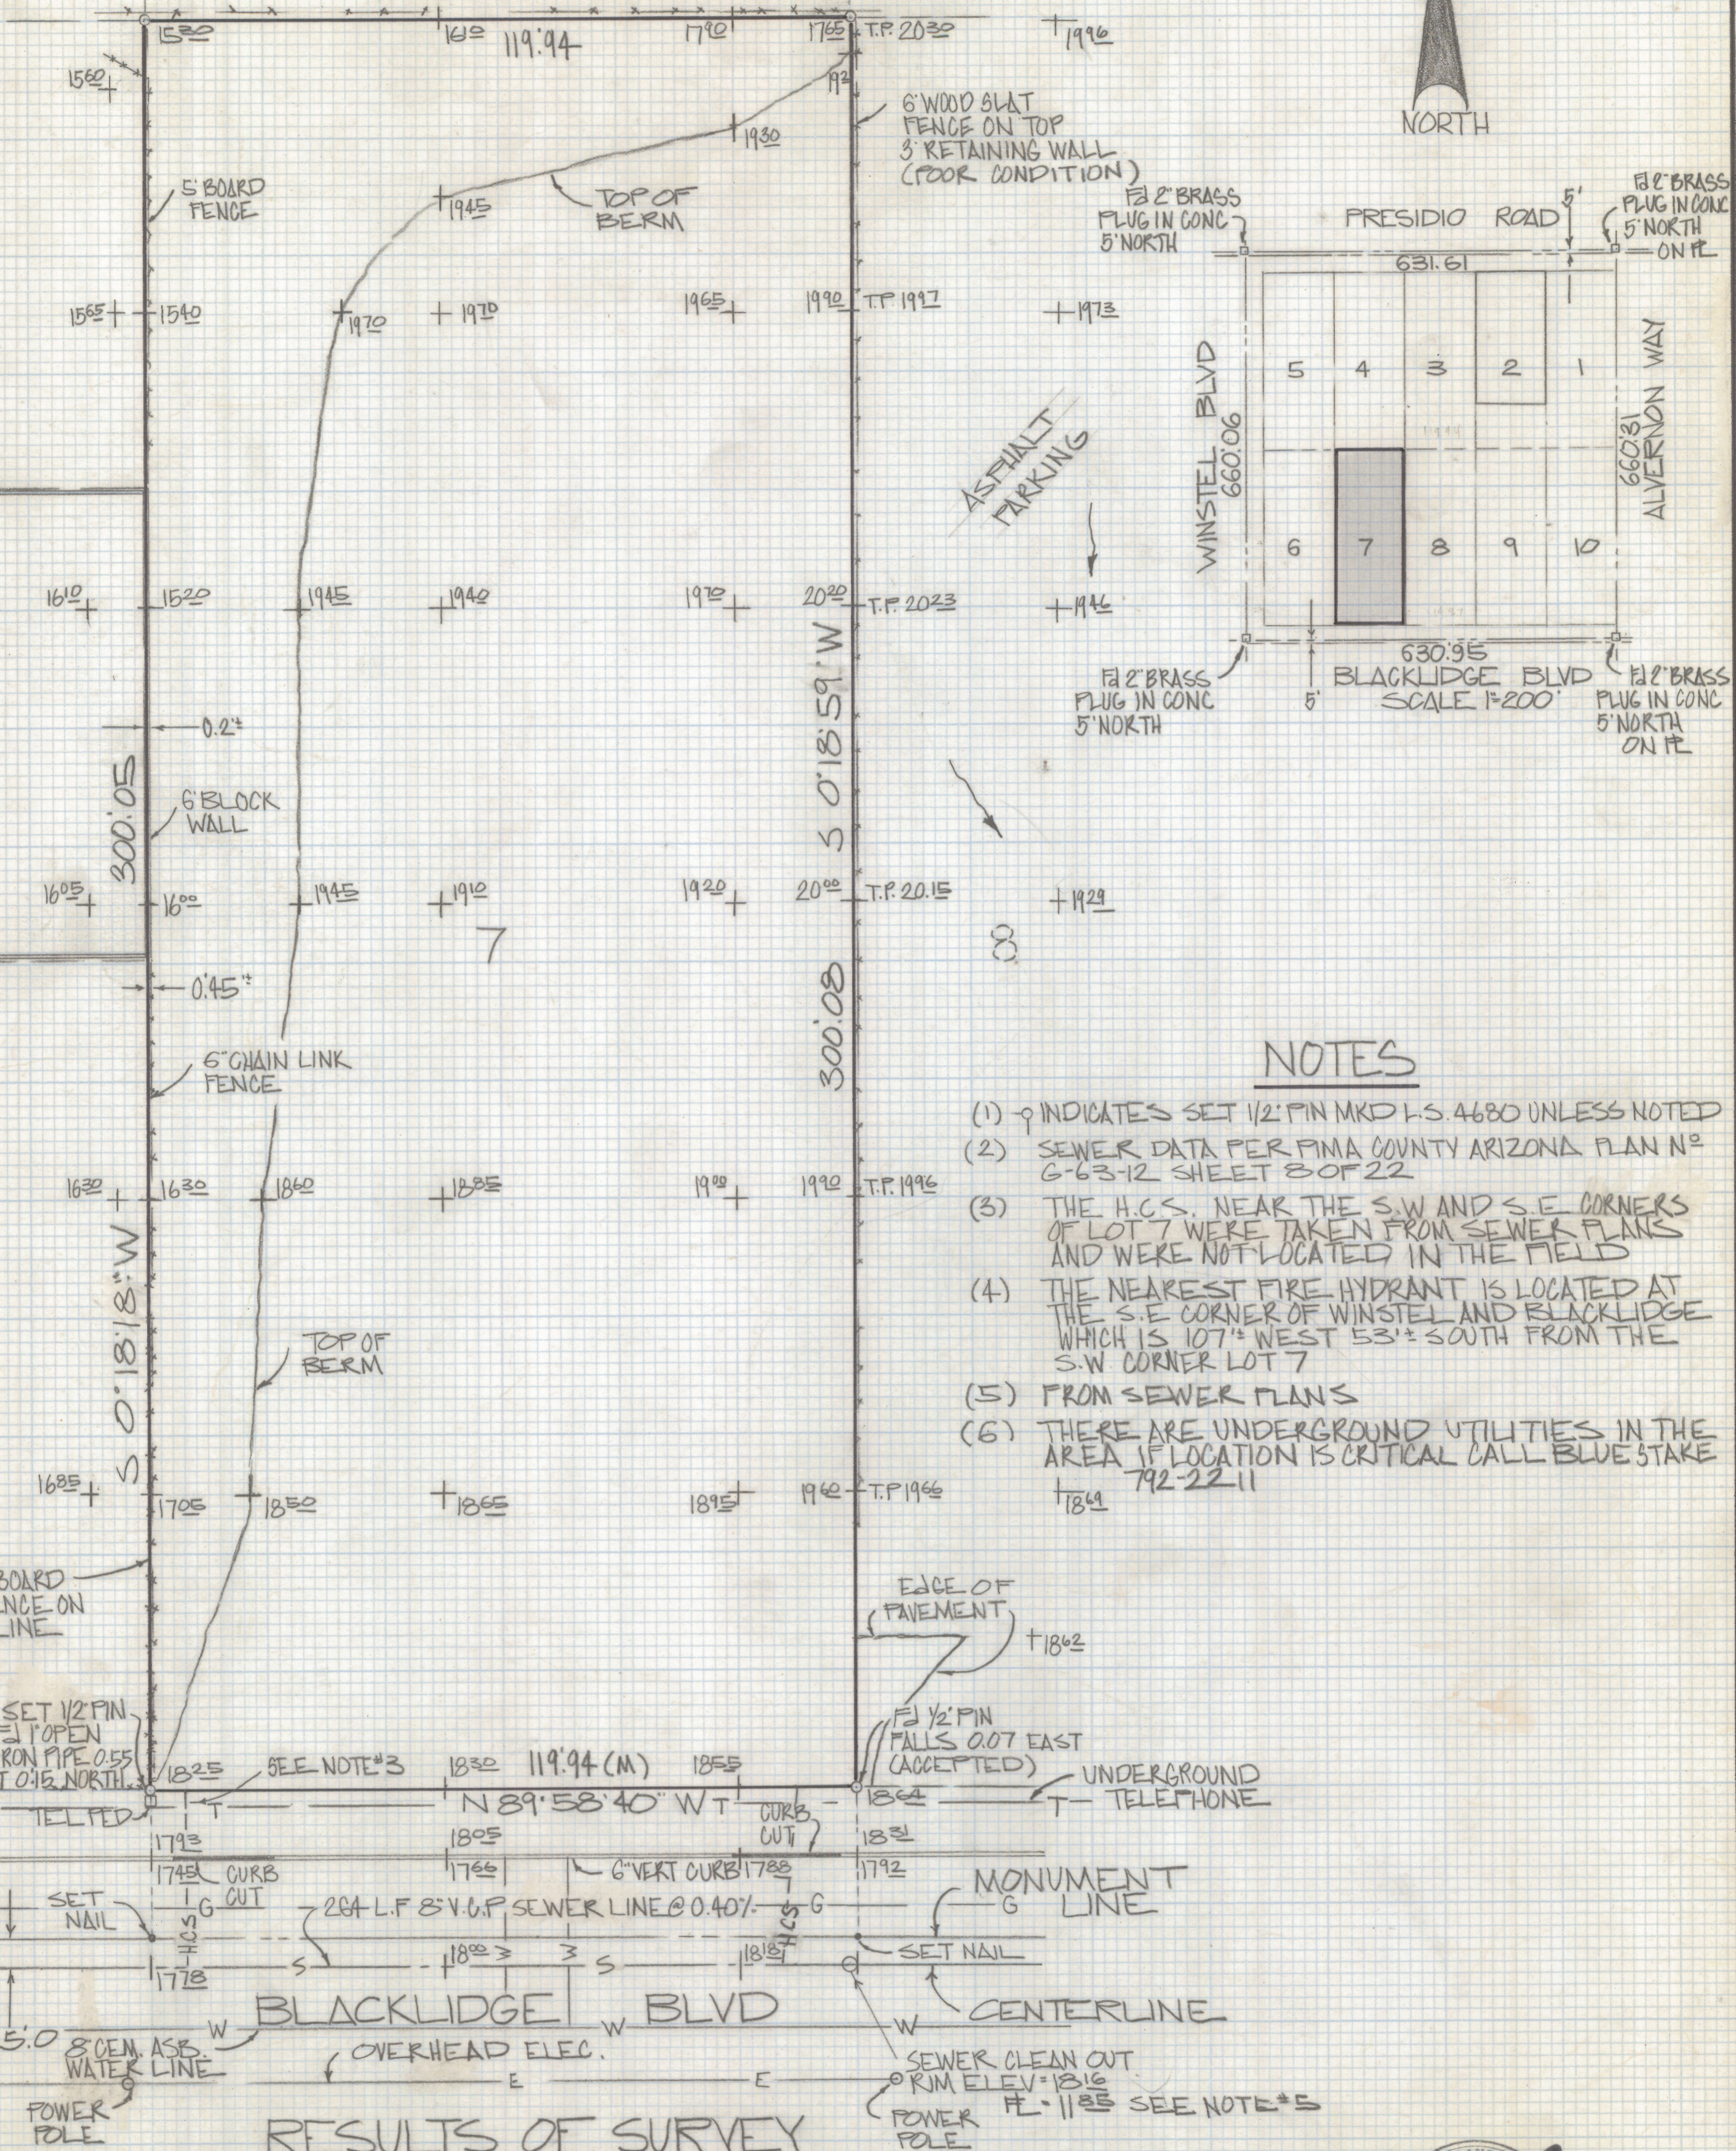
15.30 16.0 119.94 17.90 17.65 T.P. 20.30 19.96

NORTH

15.60

6' WOOD SLAT FENCE ON TOP 3' RETAINING WALL (POOR CONDITION)

19.2 19.30

5' BOARD FENCE

19.45 TOP OF BERM

Fd 2" BRASS PLUG IN CONC 5' NORTH

PRESIDIO ROAD 5'

Fd 2" BRASS PLUG IN CONC 5' NORTH ON ℄

631.61

15.65 15.40 19.70 19.70 19.65 19.90 T.P. 19.97 19.73

5 4 3 2 1

WINSTEL BLVD 660.06

660.31 ALVERNON WAY

ASPHALT PARKING

6 7 8 9 10

16.10 15.20 19.45 19.40 19.70 20.20 T.P. 20.23 19.46

Fd 2" BRASS PLUG IN CONC 5' NORTH

630.95 BLACKLIDGE BLVD SCALE 1"=200'

5'

Fd 2" BRASS PLUG IN CONC 5' NORTH ON ℄

0.2'±

300.05

6' BLOCK WALL

S 0°18'59" W

16.05 16.00 19.45 19.10 19.20 20.00 T.P. 20.15 19.29

7

8

0.45'±

300.08

6" CHAIN LINK FENCE

NOTES

(1) ⚲ INDICATES SET 1/2" PIN MKD L.S. 4680 UNLESS NOTED
(2) SEWER DATA PER PIMA COUNTY ARIZONA PLAN Nº G-63-12 SHEET 8 OF 22
(3) THE H.C.S. NEAR THE S.W AND S.E CORNERS OF LOT 7 WERE TAKEN FROM SEWER PLANS AND WERE NOT LOCATED IN THE FIELD
(4) THE NEAREST FIRE HYDRANT IS LOCATED AT THE S.E CORNER OF WINSTEL AND BLACKLIDGE WHICH IS 107'± WEST 53'± SOUTH FROM THE S.W CORNER LOT 7
(5) FROM SEWER PLANS
(6) THERE ARE UNDERGROUND UTILITIES IN THE AREA IF LOCATION IS CRITICAL CALL BLUE STAKE 792-2211

16.30 16.30 18.60 18.85 19.10 19.90 T.P. 19.96

TOP OF BERM

S 0°18'18" W

16.85 17.05 18.50 18.65 18.95 19.60 T.P. 19.66 18.69

BOARD FENCE ON LINE

EDGE OF PAVEMENT 18.62

SET 1/2" PIN Fd 1" OPEN IRON PIPE 0.55 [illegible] 0.15 NORTH

18.25 SEE NOTE #3 18.30 119.94 (M) 18.55

Fd 1/2" PIN FALLS 0.07 EAST (ACCEPTED)

UNDERGROUND TELEPHONE

TEL PED N 89°58'40" W T CURB CUT 18.64

17.93 18.05 18.31

17.45 CURB CUT 17.66 6" VERT CURB 17.88 17.92 MONUMENT LINE

SET NAIL G 264 L.F. 8" V.C.P. SEWER LINE @ 0.40% G H.C.S.

17.78 S 18.00 3 S 18.18 SET NAIL

BLACKLIDGE BLVD CENTERLINE

5.0 8" CEM. ASB. WATER LINE W OVERHEAD ELEC. W W

SEWER CLEAN OUT RIM ELEV=18.16 ℄ = 11.88 SEE NOTE #5

E E

POWER POLE RESULTS OF SURVEY POWER POLE